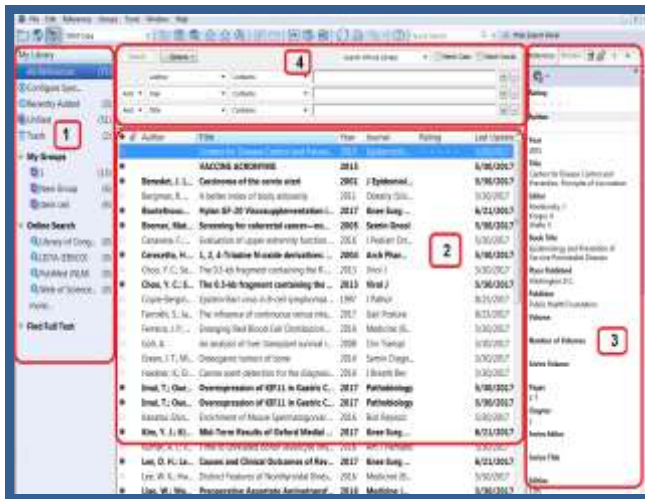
File Edit References Groups Tools Window Help

My Library
All References
Configure Sync...
Recently Added
Unfiled
Trash

My Groups
New Group
Online Search
Library of Cong...
LISTA (EBSCO)
PubMed (NLM)
Web of Science...
more...
Find Full Text

1

4

Search Options
Author Contains
And Year Contains
And Title Contains

Match Case Match Words

2

Author | Title | Year | Journal | Rating | Last Updated
 | Centers for Disease Control and Preven... | 2015 | Epidemiolo... | | 
 | VACCINE ACRONYMS | 2015 | | | 5/30/2017
Benedet, J. L.... | Carcinoma of the cervix uteri | 2001 | J Epidemiol... | | 5/30/2017
Bergman, R.... | A better index of body adiposity | 2011 | Obesity (Silv... | | 5/30/2017
Bluestone... | Hylan GF-20 Viscosupplementation i... | 2017 | Knee Surg... | | 6/21/2017
Brenner, Herm... | Screening for colorectal cancer... | 2005 | Semin Oncol | | 5/30/2017
Canavese, F.... | Evaluation of upper extremity function... | 2016 | J Pediatr Ort... | | 5/30/2017
Cerevetta, H.... | 1, 2, 4-Triazine N-oxide derivatives:... | 2016 | Arch Phar... | | 5/30/2017
Choo, Y. C.; Se... | The 0.5-kb fragment containing the R... | 2015 | Virol J | | 5/30/2017
Choo, Y. C.; S... | The 0.5-kb fragment containing the ... | 2015 | Virol J | | 5/30/2017
Coyle-Sengo... | Epstein-Barr virus in B-cell lymphomas... | 1997 | J Pathol | | 5/30/2017
Farrelly, S.; Ja... | The influence of continuous renal rep... | 2017 | Natl Posture | | 5/30/2017
Ferreira, J. F... | Emerging Red Blood Cell Distribution... | 2016 | Medicine (B... | | 5/30/2017
Goh, A... | An analysis of liver transplant survival i... | 2008 | Clin Transpl | | 5/30/2017
Green, J. T.; Mi... | Osteogenic tumors of bone | 2014 | Semin Diagn... | | 5/30/2017
Hawkes, K. D.... | Canine scent detection for the diagnos... | 2016 | J Breath Res | | 5/30/2017
Jmal, T.; Oue... | Overexpression of IGF11 in Gastric C... | 2017 | Pathobiology | | 5/30/2017
Jmal, T.; Oue... | Overexpression of IGF11 in Gastric C... | 2017 | Pathobiology | | 5/30/2017
Kasemo Ebrahi... | Enrichment of Mouse Spermatogonial... | 2016 | Biol Reprod | | 5/30/2017
Kim, Y. J.; Ki... | Mid-Term Results of Oxford Medial ... | 2017 | Knee Surg... | | 6/21/2017
Lee, O. H.; Le... | Causes and Clinical Outcomes of Rev... | 2017 | Knee Surg... | | 6/21/2017
Lee, W. S.; Wu... | Distinct Features of Nonthyroidal Illne... | 2016 | Medicine (B... | | 5/30/2017
Liao, W.; Wu... | Preoperative Apoptotic Antiretroviral... | 2016 | Medicine | | 5/30/2017

Reference Preview
Rating
Author
Year
2015
Title
Centers for Disease Control and Prevention. Principles of Vaccination
Editor
Atkinson, W.
Wolfe, S.
Book Title
Epidemiology and Prevention of Vaccine-Preventable Diseases
Place Published
Washington D.C.
Publisher
Public Health Foundation
Volume
Number of Volumes
Series Volume
Pages
1-7
Chapter
Series Editor
Series Title
Edition

3